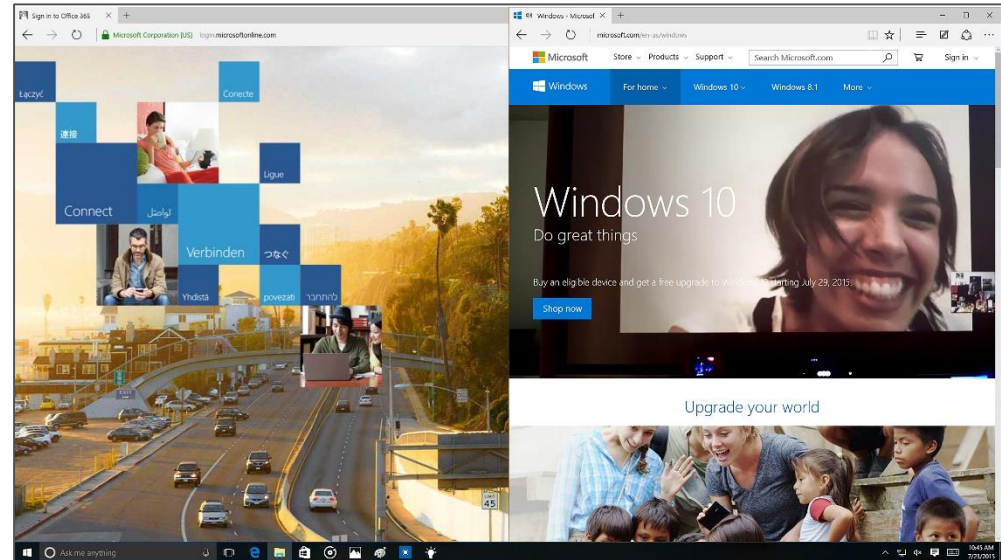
Sign in to Office 365 × +
Microsoft Corporation (US) login.microsoftonline.com

Łączyć
Conecte
連接
Ligue
Connect
تواصل
Verbinden
つなぐ
Yhdistä
povezati
להתחבר

Windows - Microsof × +
microsoft.com/en-us/windows
Microsoft
Store Products Support
Search Microsoft.com
Sign in
Windows
For home
Windows 10
Windows 8.1
More

Windows 10
Do great things
Buy an eligible device and get a free upgrade to Windows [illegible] starting July 29, 2015
Shop now

Upgrade your world

Ask me anything
10:45 AM
7/25/2015